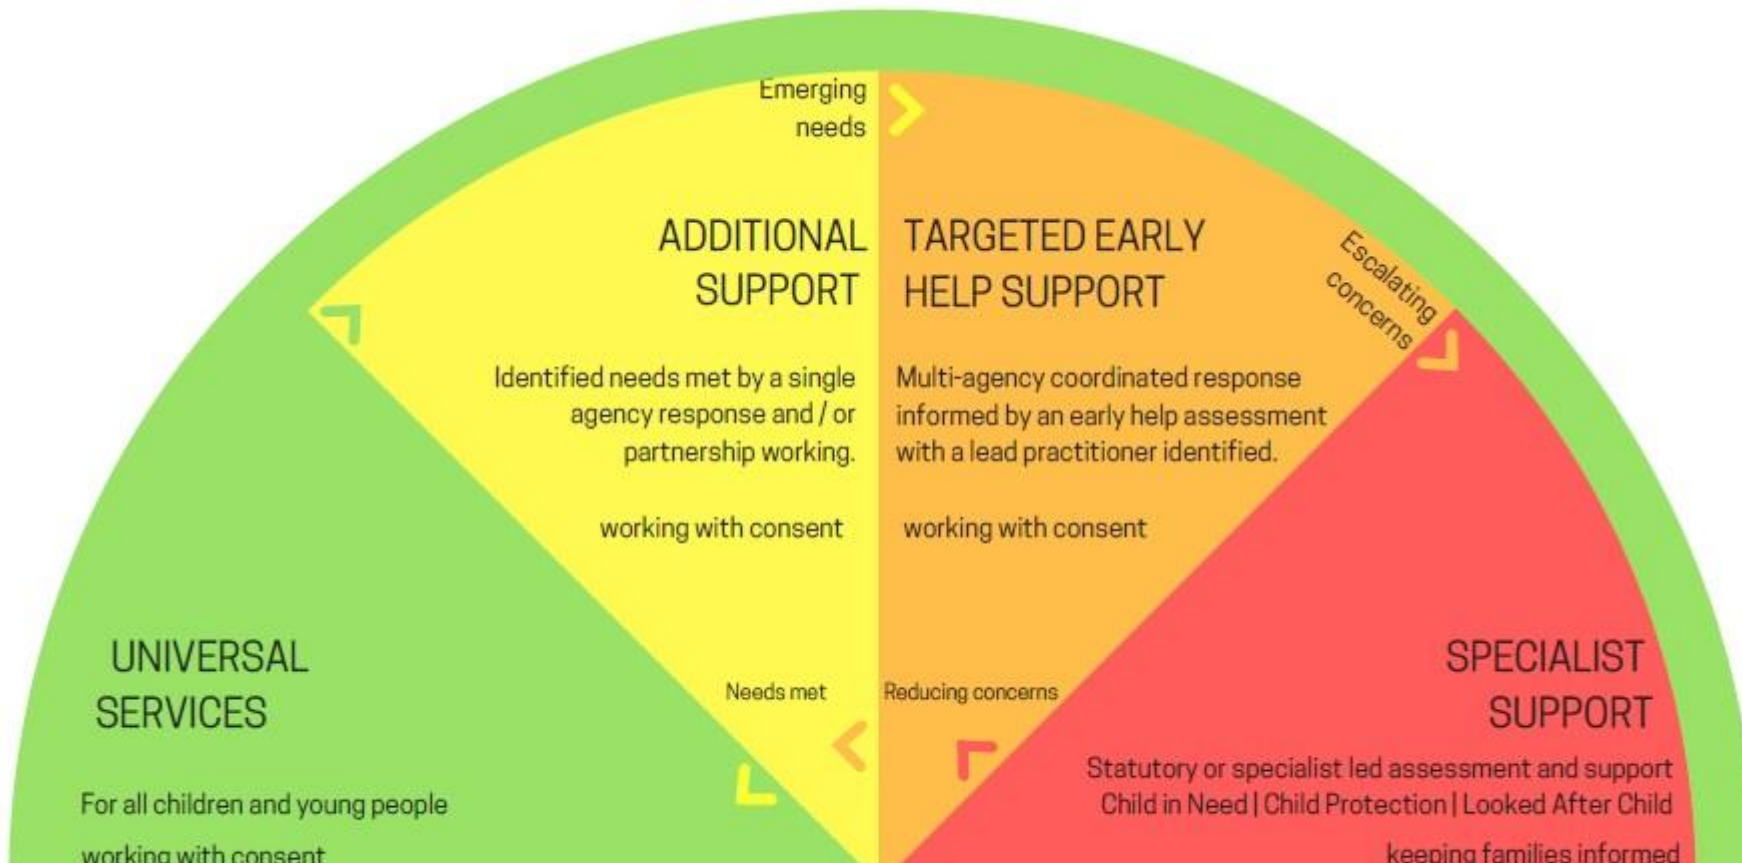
Emerging needs

ADDITIONAL SUPPORT

Identified needs met by a single agency response and / or partnership working.

working with consent

TARGETED EARLY HELP SUPPORT

Multi-agency coordinated response informed by an early help assessment with a lead practitioner identified.

working with consent

Escalating concerns

UNIVERSAL SERVICES

For all children and young people

working with consent

Needs met

Reducing concerns

SPECIALIST SUPPORT

Statutory or specialist led assessment and support
Child in Need | Child Protection | Looked After Child

keeping families informed